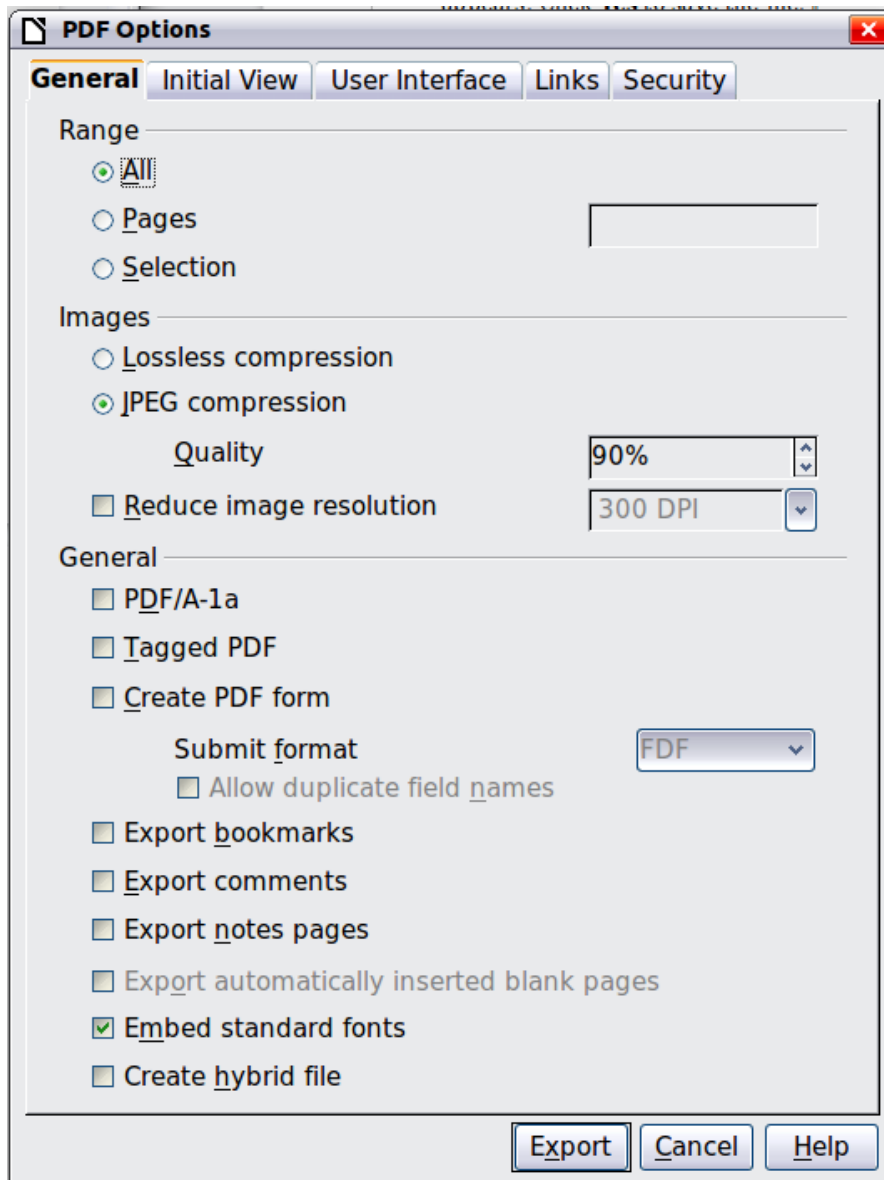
PDF Options

General | Initial View | User Interface | Links | Security

Range
All
Pages
Selection

Images
Lossless compression
JPEG compression
Quality 90%
Reduce image resolution 300 DPI

General
PDF/A-1a
Tagged PDF
Create PDF form
Submit format FDF
Allow duplicate field names
Export bookmarks
Export comments
Export notes pages
Export automatically inserted blank pages
Embed standard fonts
Create hybrid file

Export | Cancel | Help